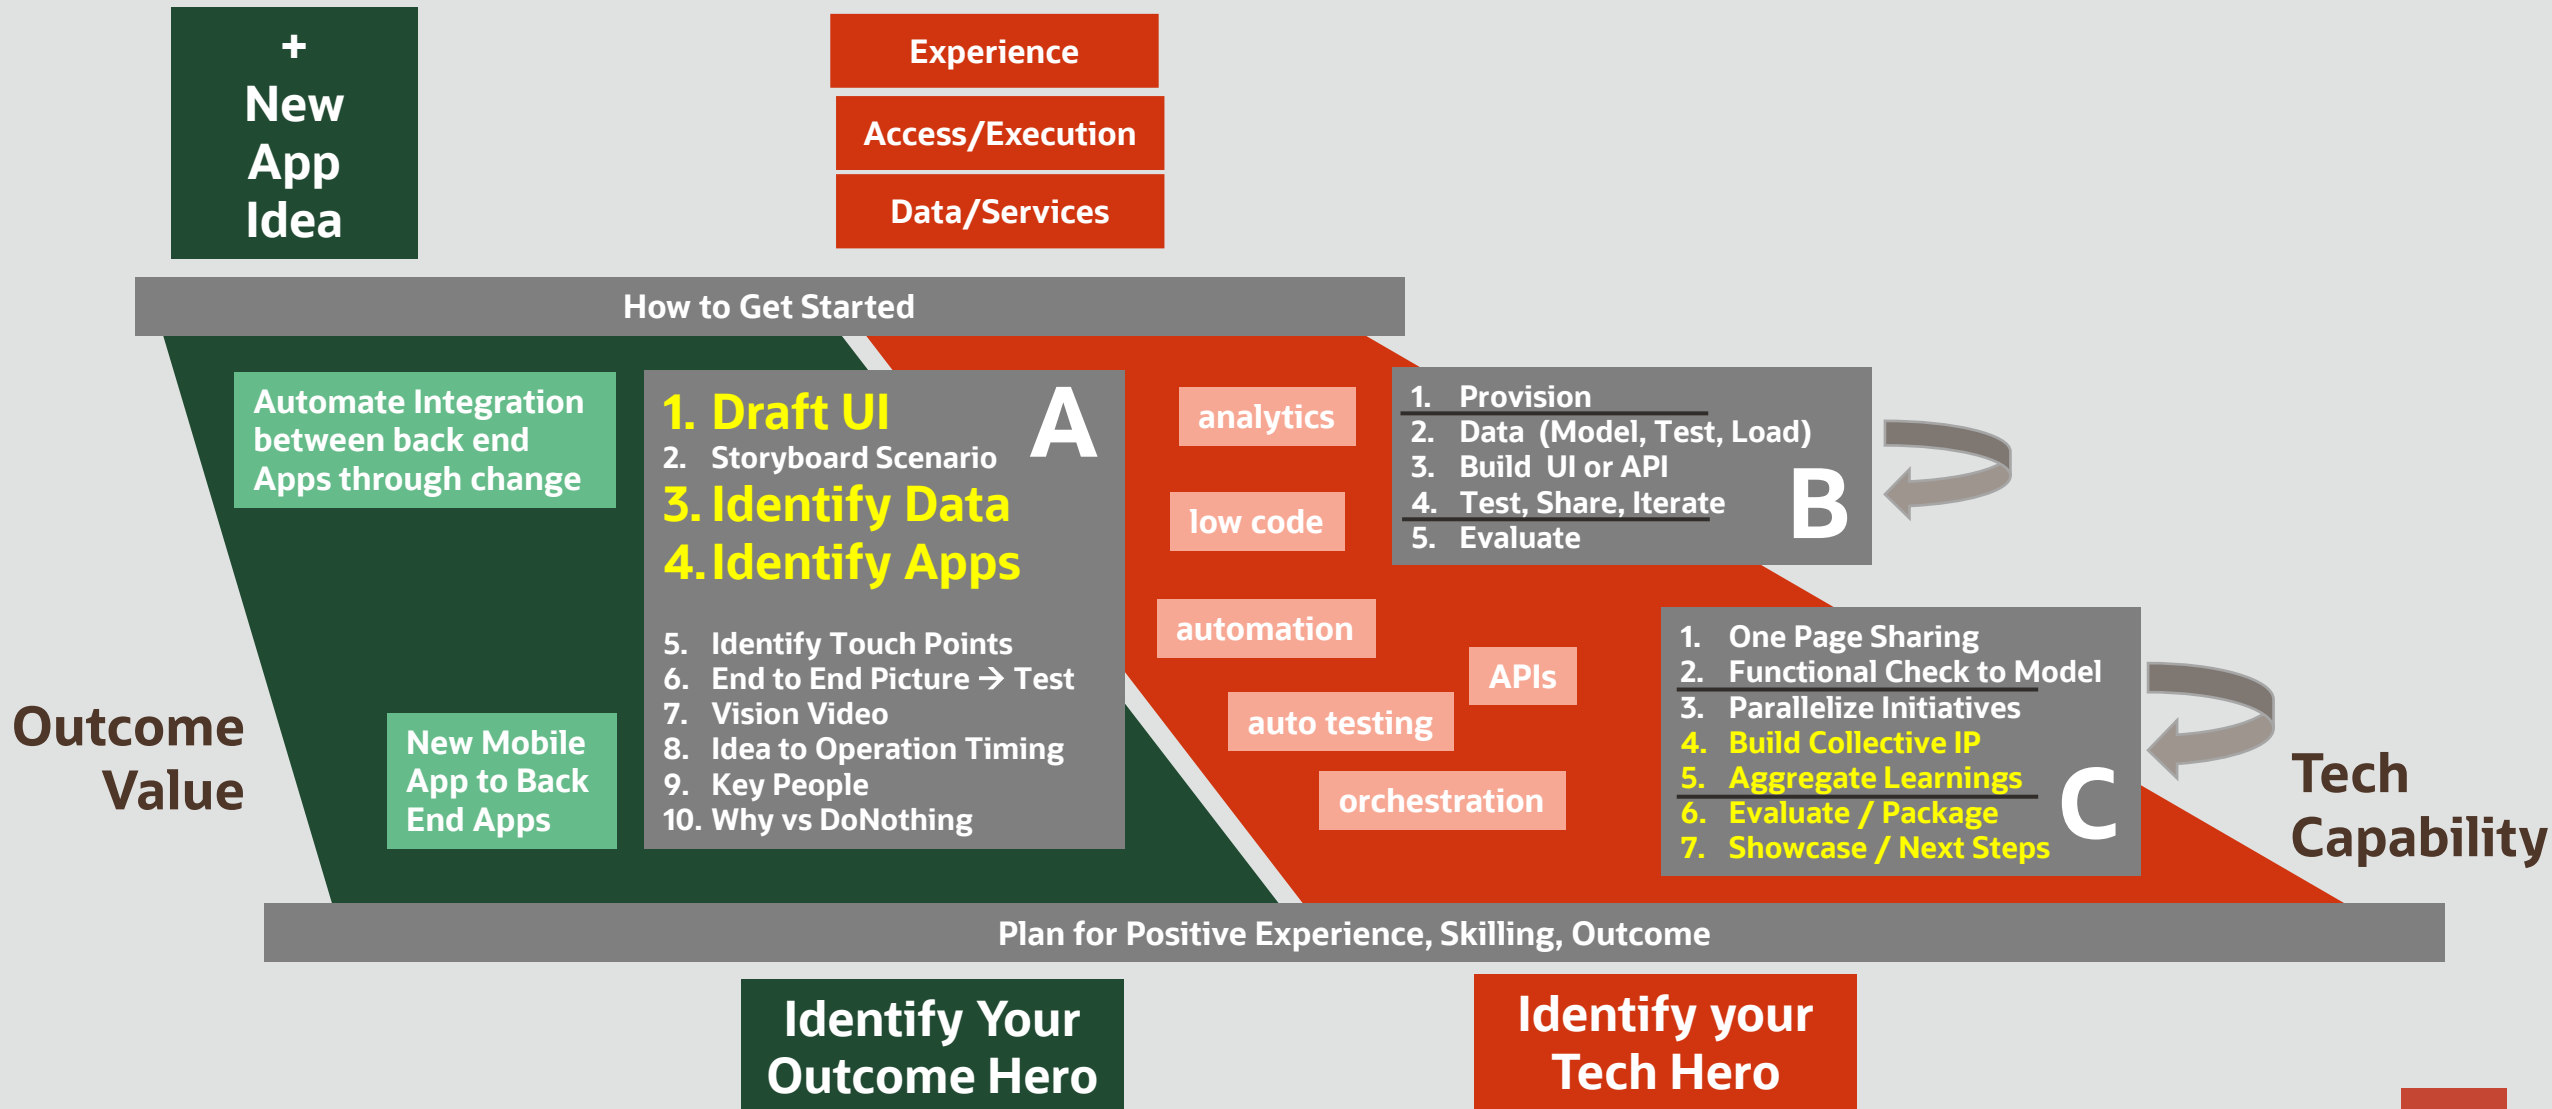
+
New App Idea

Experience

Access/Execution

Data/Services

How to Get Started

Automate Integration between back end Apps through change

1. Draft UI
2. Storyboard Scenario
3. Identify Data
4. Identify Apps

5. Identify Touch Points
6. End to End Picture → Test
7. Vision Video
8. Idea to Operation Timing
9. Key People
10. Why vs DoNothing

A

analytics

low code

automation

APIs

auto testing

orchestration

1. Provision
2. Data (Model, Test, Load)
3. Build UI or API
4. Test, Share, Iterate
5. Evaluate

B

1. One Page Sharing
2. Functional Check to Model
3. Parallelize Initiatives
4. Build Collective IP
5. Aggregate Learnings
6. Evaluate / Package
7. Showcase / Next Steps

C

Outcome Value

New Mobile App to Back End Apps

Tech Capability

Plan for Positive Experience, Skilling, Outcome

Identify Your Outcome Hero

Identify your Tech Hero